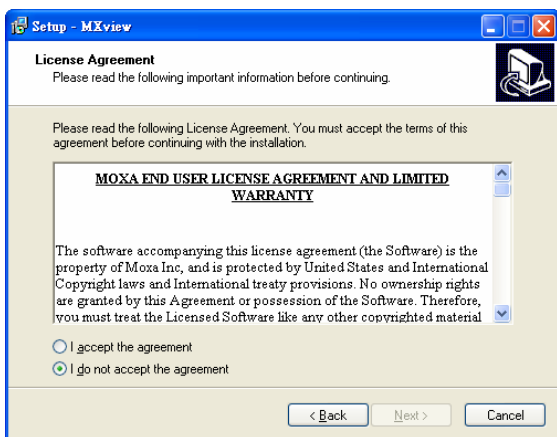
Setup - MXview

License Agreement
Please read the following important information before continuing.

Please read the following License Agreement. You must accept the terms of this agreement before continuing with the installation.

MOXA END USER LICENSE AGREEMENT AND LIMITED WARRANTY

The software accompanying this license agreement (the Software) is the property of Moxa Inc, and is protected by United States and International Copyright laws and International treaty provisions. No ownership rights are granted by this Agreement or possession of the Software. Therefore, you must treat the Licensed Software like any other copyrighted material

I accept the agreement
I do not accept the agreement

< Back
Next >
Cancel